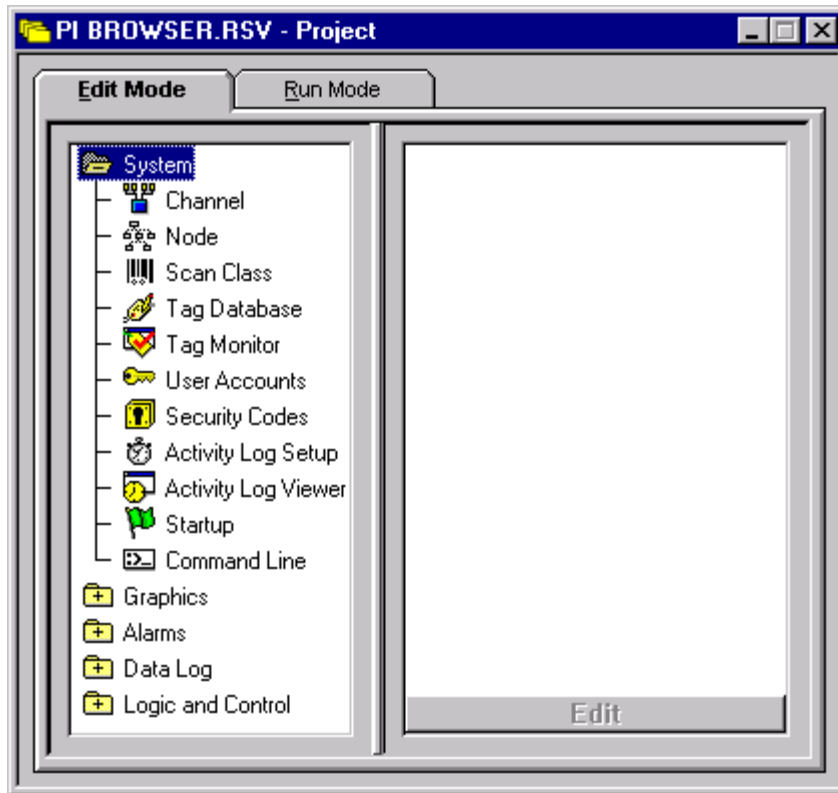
PI BROWSER.RSV - Project

Edit Mode
Run Mode

System
Channel
Node
Scan Class
Tag Database
Tag Monitor
User Accounts
Security Codes
Activity Log Setup
Activity Log Viewer
Startup
Command Line
Graphics
Alarms
Data Log
Logic and Control

Edit